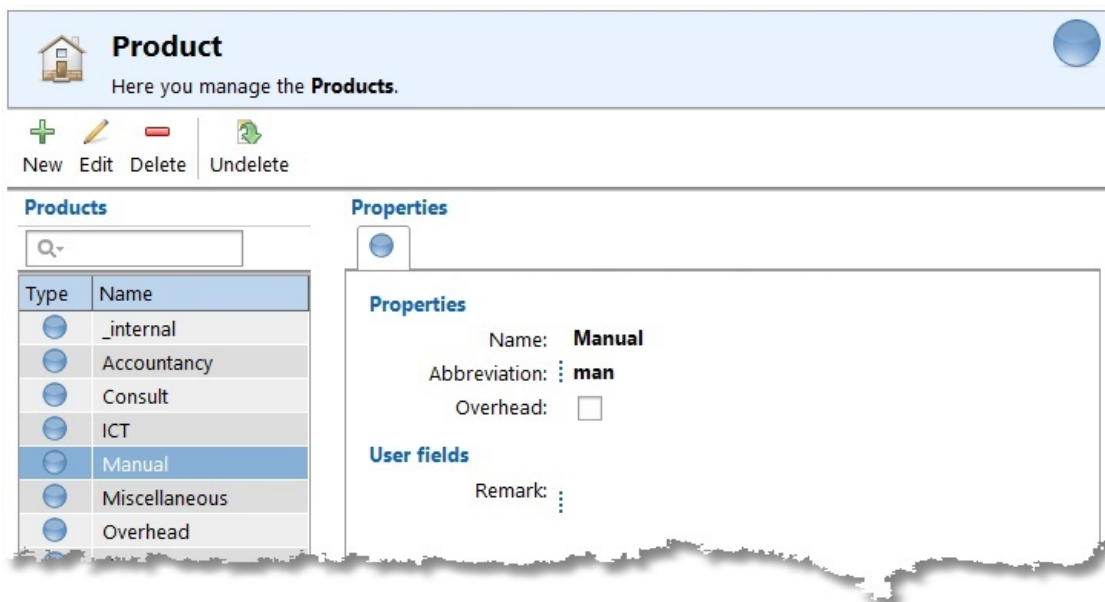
Product

Here you manage the **Products**.

New Edit Delete Undelete

Products

| Type | Name |
|---|---|
| | _internal |
| | Accountancy |
| | Consult |
| | ICT |
| | Manual |
| | Miscellaneous |
| | Overhead |

Properties

Properties

Name: Manual

Abbreviation: man

Overhead:

User fields

Remark: